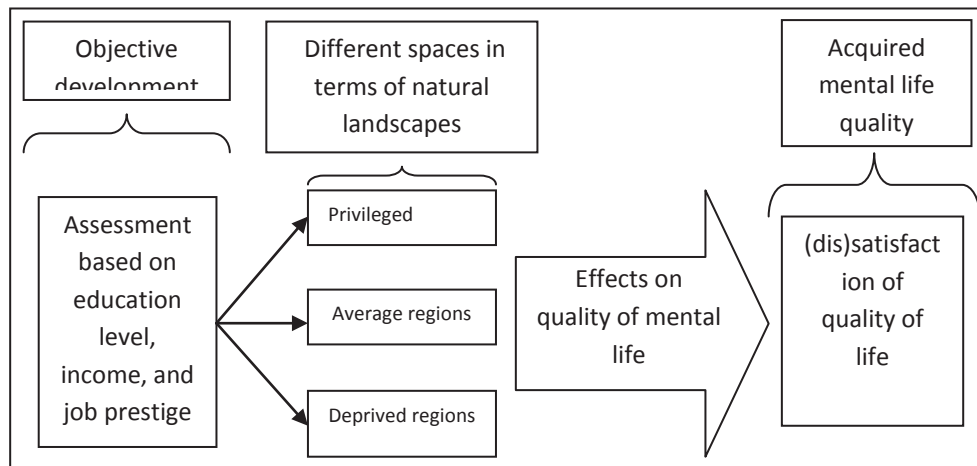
Objective development

Different spaces in terms of natural landscapes

Acquired mental life quality

Assessment based on education level, income, and job prestige

Privileged

Average regions

Deprived regions

Effects on quality of mental life

(dis)satisfact ion of quality of life